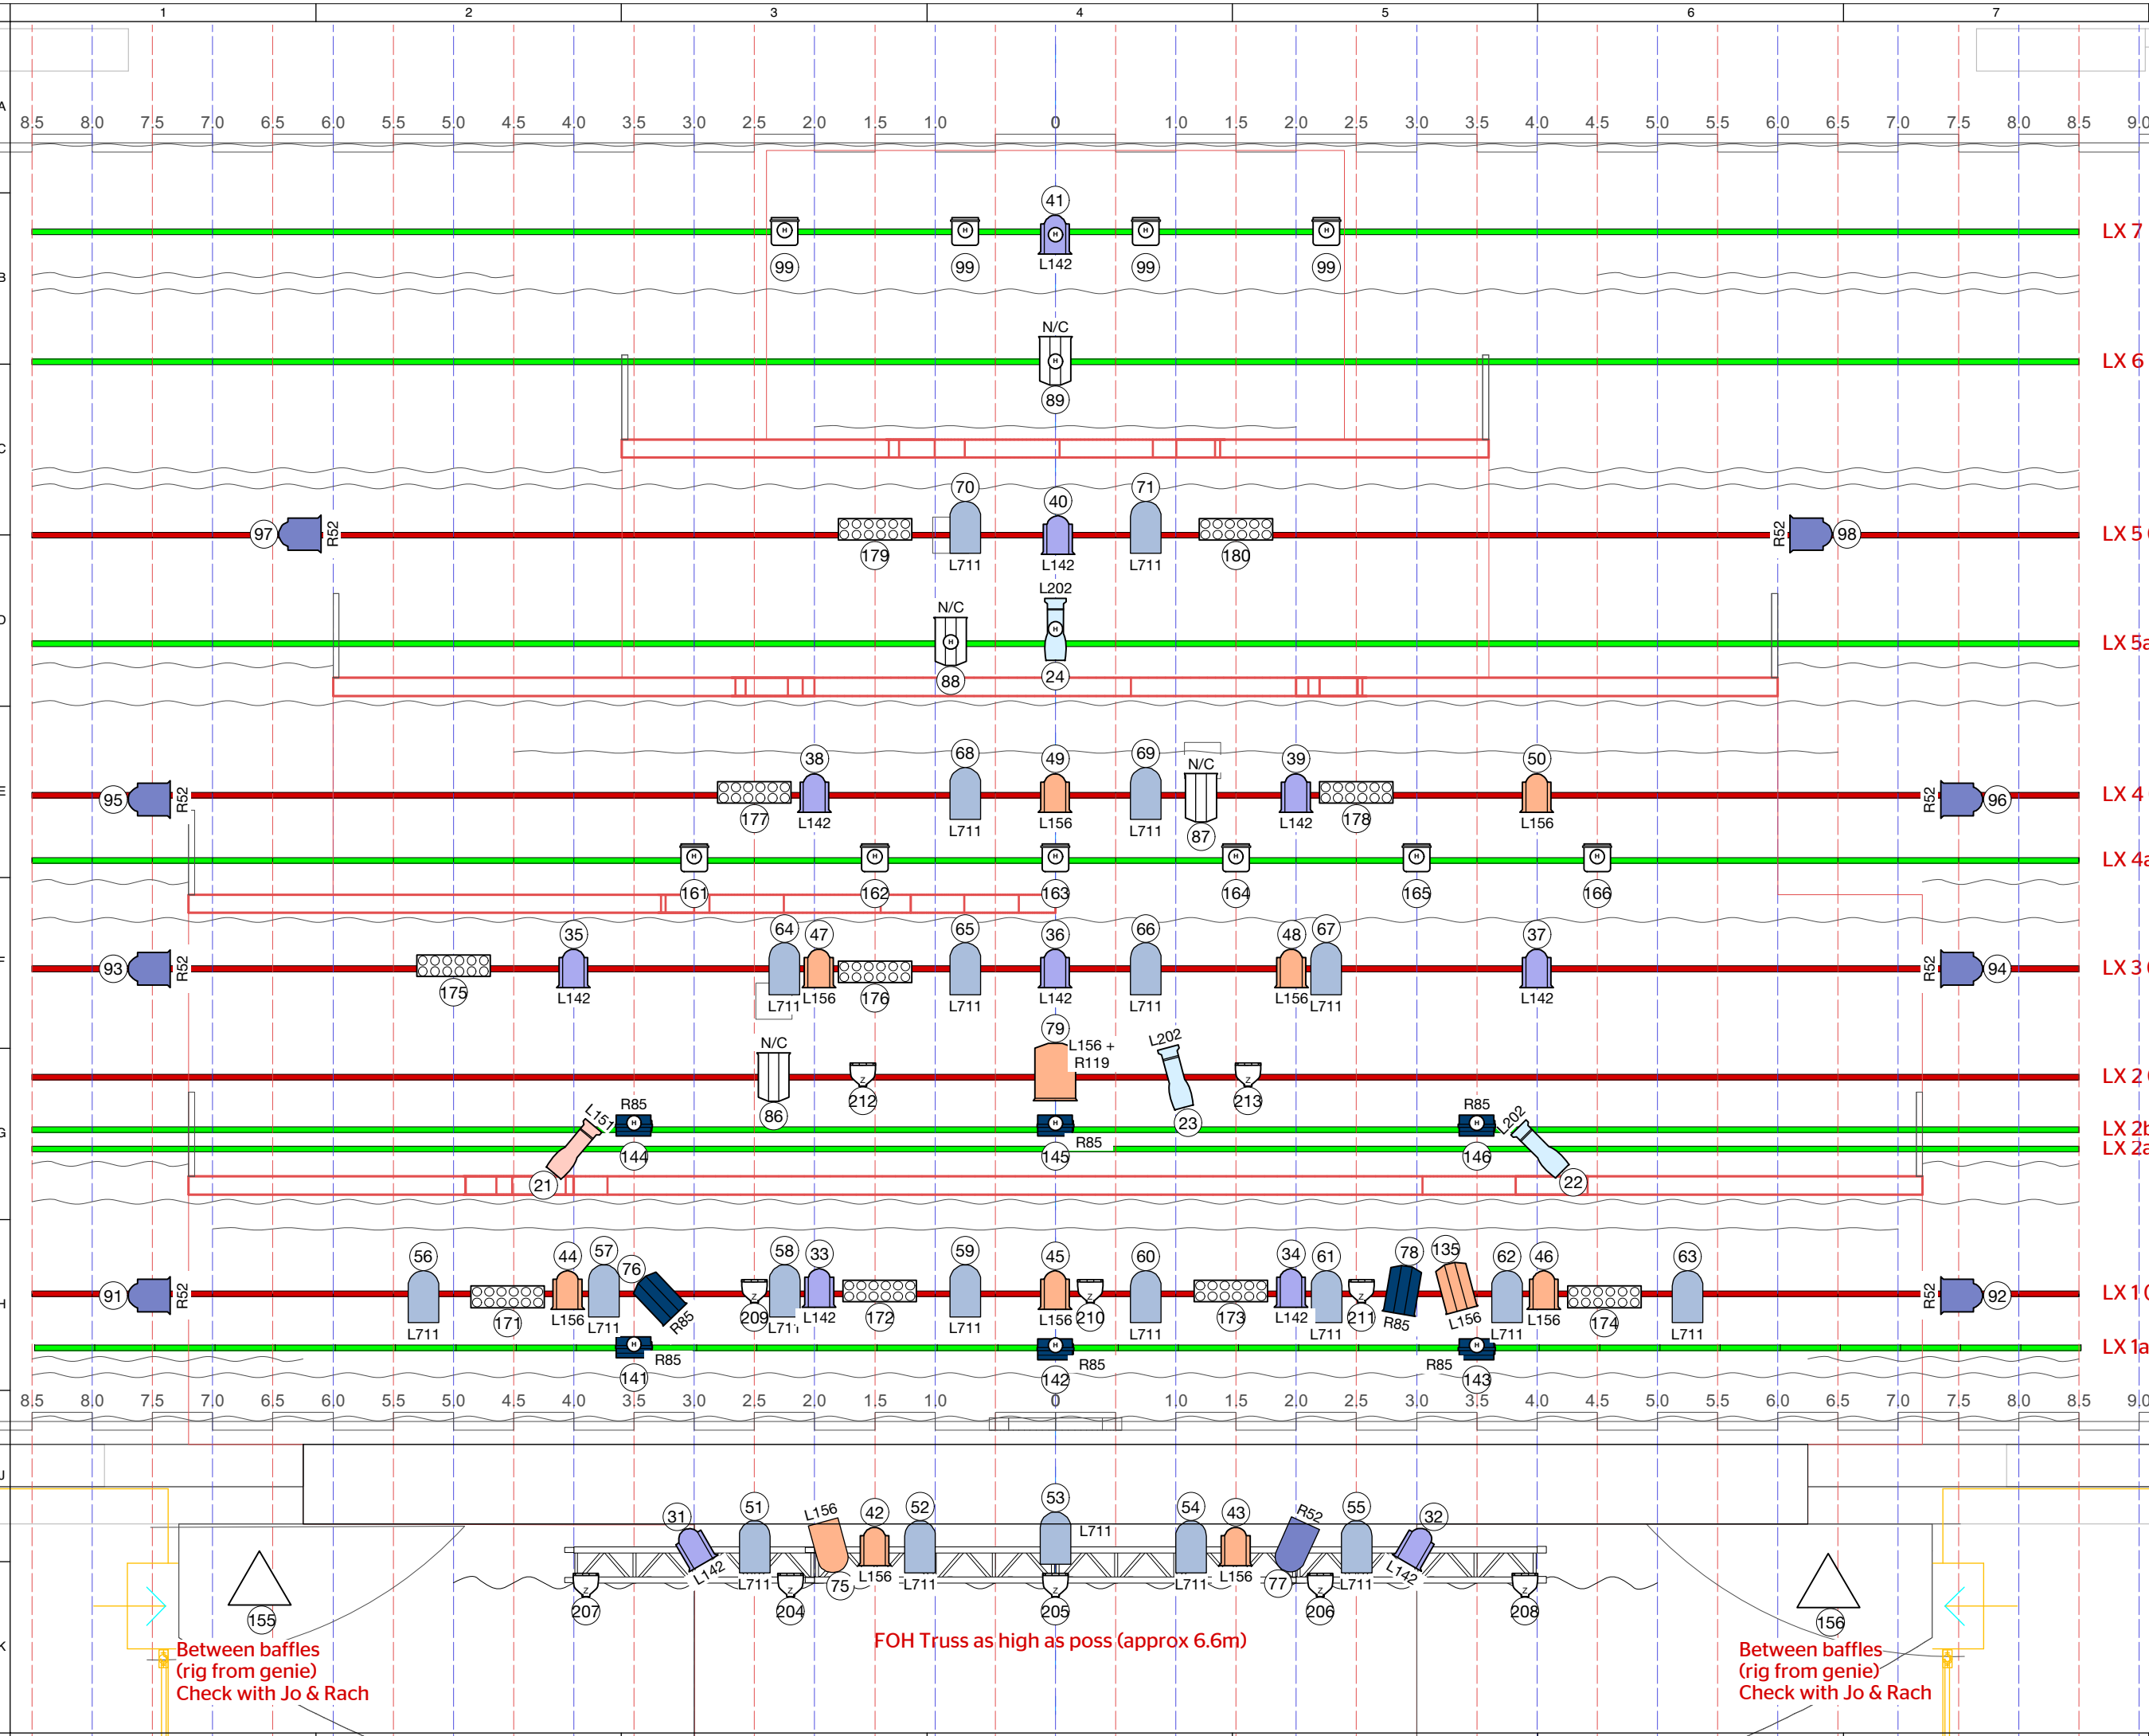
1 2 3 4 5 6 7

A B C D E F G H J K

8.5 8.0 7.5 7.0 6.5 6.0 5.5 5.0 4.5 4.0 3.5 3.0 2.5 2.0 1.5 1.0 0 1.0 1.5 2.0 2.5 3.0 3.5 4.0 4.5 5.0 5.5 6.0 6.5 7.0 7.5 8.0 8.5 9.0

41
99 99 L142 99 99
LX 7

N/C
89
LX 6

70 40 71
97 R52 179 L711 L142 L711 180 R52 98
LX 5

L202
N/C
88 24
LX 5a

38 68 49 69 N/C 39 50
95 R52 177 L142 L711 L156 L711 87 L142 178 L156 R52 96
LX 4

161 162 163 164 165 166
LX 4a

35 64 47 65 36 66 48 67 37
93 R52 175 L142 L711 L156 176 L711 L142 L711 L156 L711 L142 R52 94
LX 3

N/C 79 L156 + R119 L202
86 212 23 213
LX 2

L151 R85 R85 L202
144 R85 145 146
21 22
LX 2b
LX 2a

56 44 57 76 58 33 59 45 60 34 61 78 135 62 46 63
91 R52 L711 171 L156 L711 R85 209 L711 L142 172 L711 L156 210 L711 173 L142 L711 211 R85 L156 L711 L156 174 L711 R52 92
LX 1

R85 R85 R85
141 142 143
LX 1a

8.5 8.0 7.5 7.0 6.5 6.0 5.5 5.0 4.5 4.0 3.5 3.0 2.5 2.0 1.5 1.0 0 1.0 1.5 2.0 2.5 3.0 3.5 4.0 4.5 5.0 5.5 6.0 6.5 7.0 7.5 8.0 8.5 9.0

31 51 L156 42 52 53 L711 54 43 R52 55 32
L142 L711 75 L156 L711 L711 L156 77 L711 L142
207 204 205 206 208

155 156

Between baffles
(rig from genie)
Check with Jo & Rach

FOH Truss as high as poss (approx 6.6m)

Between baffles
(rig from genie)
Check with Jo & Rach